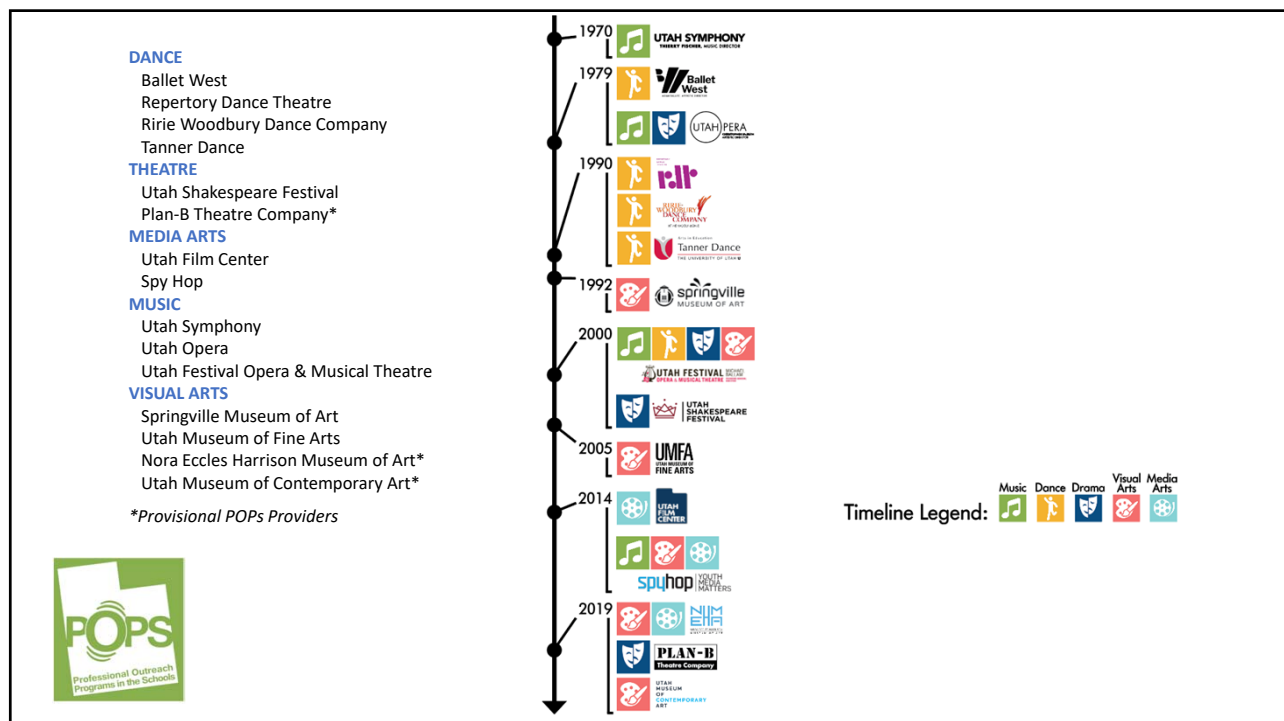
DANCE
Ballet West
Repertory Dance Theatre
Ririe Woodbury Dance Company
Tanner Dance
THEATRE
Utah Shakespeare Festival
Plan-B Theatre Company*
MEDIA ARTS
Utah Film Center
Spy Hop
MUSIC
Utah Symphony
Utah Opera
Utah Festival Opera & Musical Theatre
VISUAL ARTS
Springville Museum of Art
Utah Museum of Fine Arts
Nora Eccles Harrison Museum of Art*
Utah Museum of Contemporary Art*

*Provisional POPs Providers

POPS
Professional Outreach Programs in the Schools

1970 UTAH SYMPHONY THIERRY FISCHER, MUSIC DIRECTOR
1979 Ballet West
UTAH OPERA
1990 rdt
RIRIE WOODBURY DANCE COMPANY
Tanner Dance THE UNIVERSITY OF UTAH
1992 springville MUSEUM OF ART
2000 UTAH FESTIVAL OPERA & MUSICAL THEATRE
UTAH SHAKESPEARE FESTIVAL
2005 UMFA UTAH MUSEUM OF FINE ARTS
2014 UTAH FILM CENTER
spyhop YOUTH MEDIA MATTERS
2019 NEHMA
PLAN-B Theatre Company
UTAH MUSEUM OF CONTEMPORARY ART

Timeline Legend: Music Dance Drama Visual Arts Media Arts